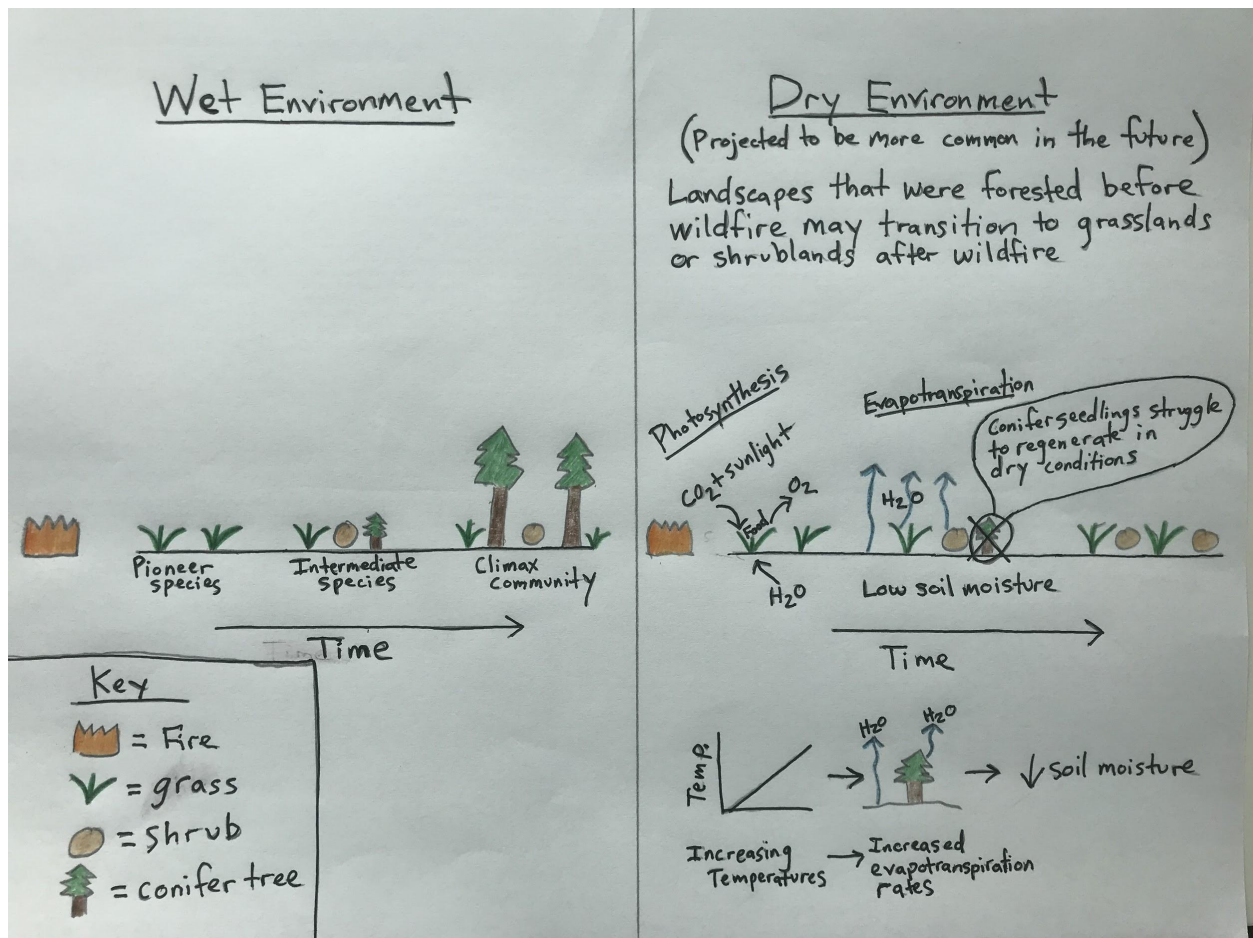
Wet Environment

Pioneer species

Intermediate species

Climax community

Time

Key
= Fire
= grass
= shrub
= conifer tree

Dry Environment
(Projected to be more common in the future)
Landscapes that were forested before wildfire may transition to grasslands or shrublands after wildfire

Photosynthesis

$CO_2$ + sunlight

Food

$O_2$

$H_2O$

Evapotranspiration

$H_2O$

Conifer seedlings struggle to regenerate in dry conditions

Low soil moisture

Time

Temp

$H_2O$

$H_2O$

↓ soil moisture

Increasing Temperatures → Increased evapotranspiration rates